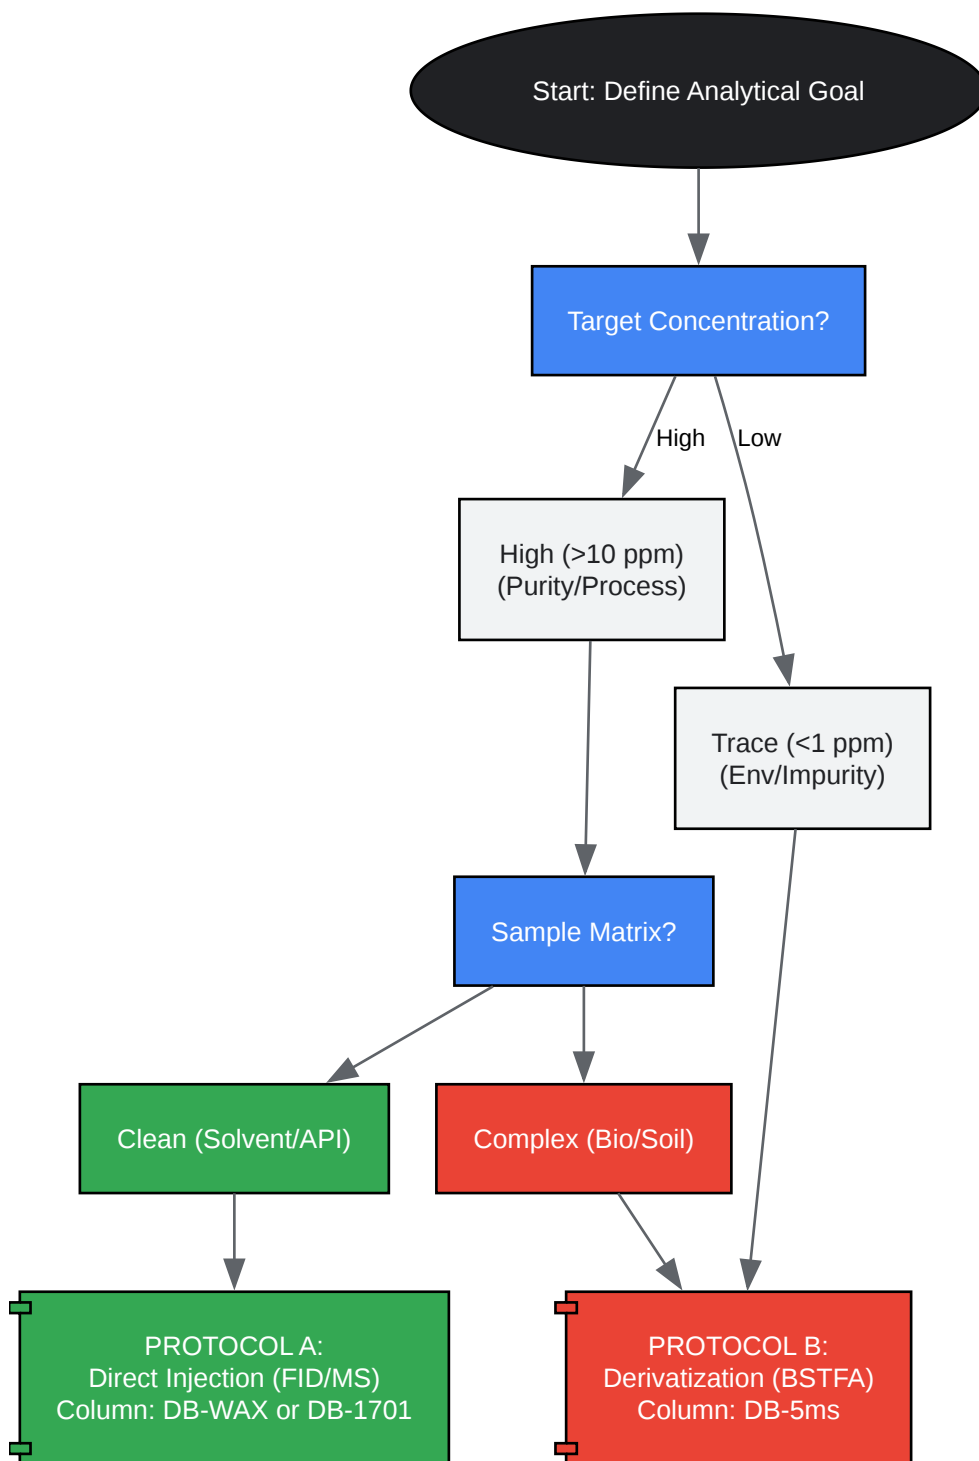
Start: Define Analytical Goal

Target Concentration?

High

Low

High (>10 ppm)
(Purity/Process)

Trace (<1 ppm)
(Env/Impurity)

Sample Matrix?

Clean (Solvent/API)

Complex (Bio/Soil)

PROTOCOL A:
Direct Injection (FID/MS)
Column: DB-WAX or DB-1701

PROTOCOL B:
Derivatization (BSTFA)
Column: DB-5ms